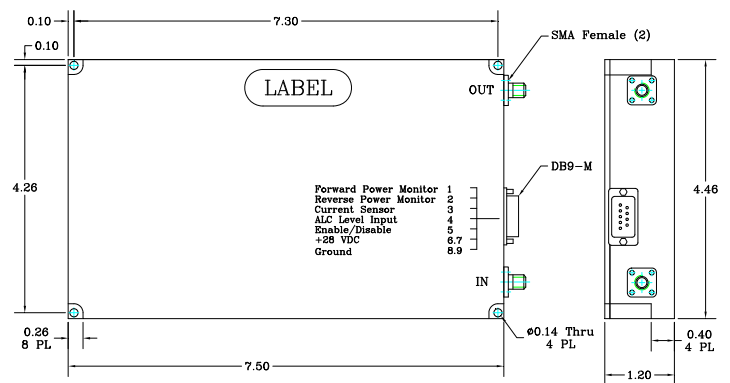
0.10

7.30

0.10

SMA Female (2)

LABEL

OUT

DB9-M

4.26

4.46

Forward Power Monitor 1
Reverse Power Monitor 2
Current Sensor 3
ALC Level Input 4
Enable/Disable 5
+28 VDC 6,7
Ground 8,9

IN

0.26
8 PL

ø0.14 Thru
4 PL

0.40
4 PL

7.50

1.20